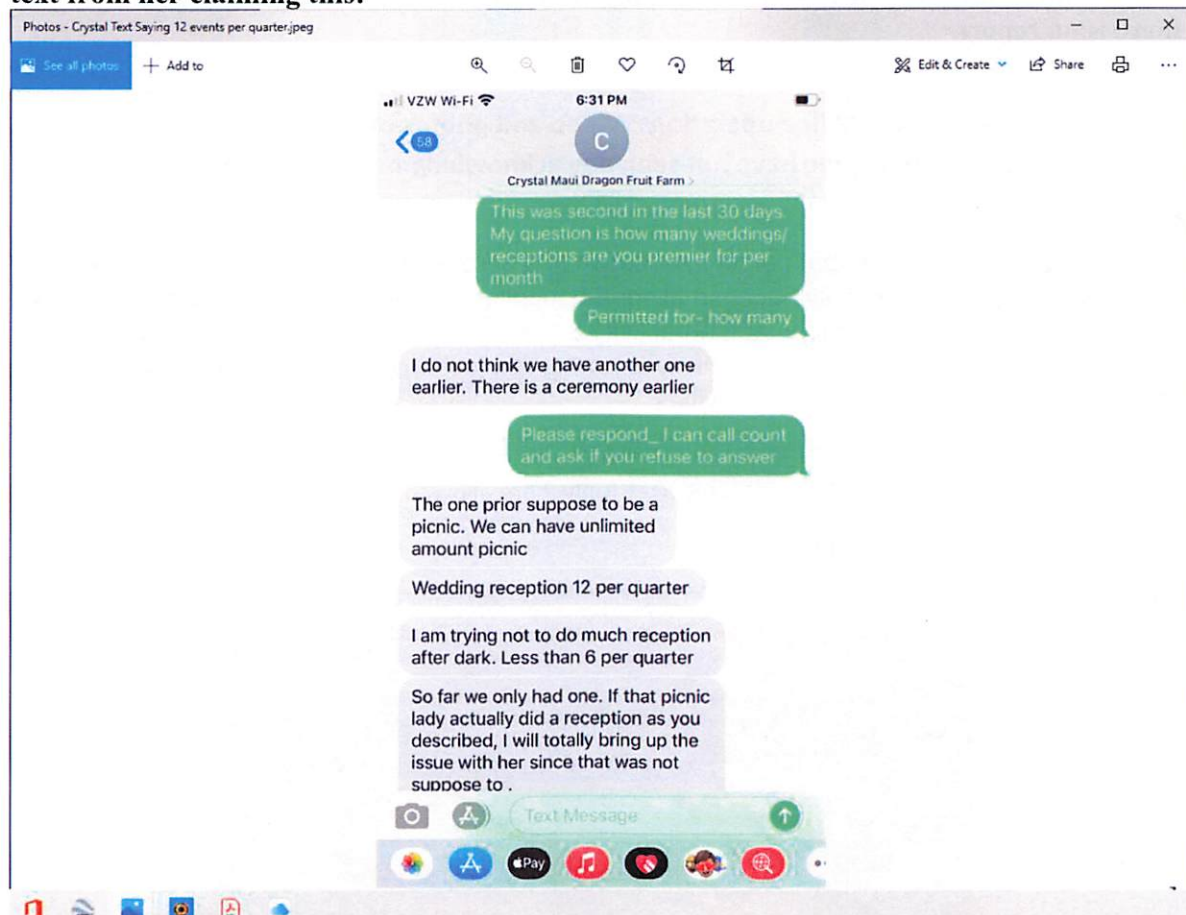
text from her claiming this.

Photos - Crystal Text Saying 12 events per quarter.jpeg

See all photos
+ Add to

Edit & Create
Share

VZW Wi-Fi
6:31 PM

58

C

Crystal Maui Dragon Fruit Farm

This was second in the last 30 days. My question is how many weddings/ receptions are you premier for per month

Permitted for- how many

I do not think we have another one earlier. There is a ceremony earlier

Please respond_ I can call count and ask if you refuse to answer

The one prior suppose to be a picnic. We can have unlimited amount picnic

Wedding reception 12 per quarter

I am trying not to do much reception after dark. Less than 6 per quarter

So far we only had one. If that picnic lady actually did a reception as you described, I will totally bring up the issue with her since that was not suppose to .

Text Message

Pay